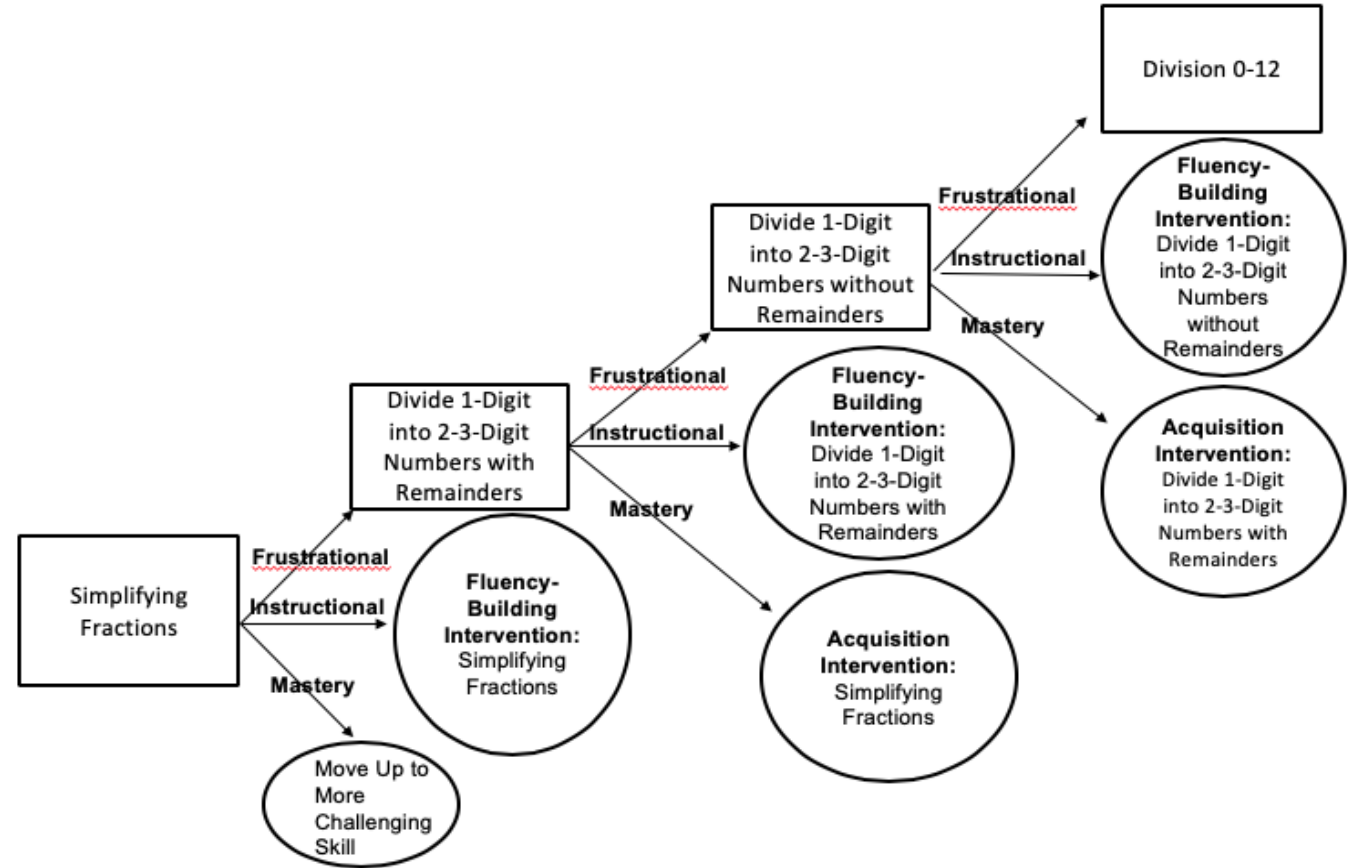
Division 0-12

Frustrational

Instructional

Mastery

Divide 1-Digit into 2-3-Digit Numbers without Remainders

Fluency-Building Intervention: Divide 1-Digit into 2-3-Digit Numbers without Remainders

Acquisition Intervention: Divide 1-Digit into 2-3-Digit Numbers with Remainders

Divide 1-Digit into 2-3-Digit Numbers with Remainders

Frustrational

Instructional

Mastery

Fluency-Building Intervention: Divide 1-Digit into 2-3-Digit Numbers with Remainders

Acquisition Intervention: Simplifying Fractions

Simplifying Fractions

Frustrational

Instructional

Mastery

Fluency-Building Intervention: Simplifying Fractions

Move Up to More Challenging Skill